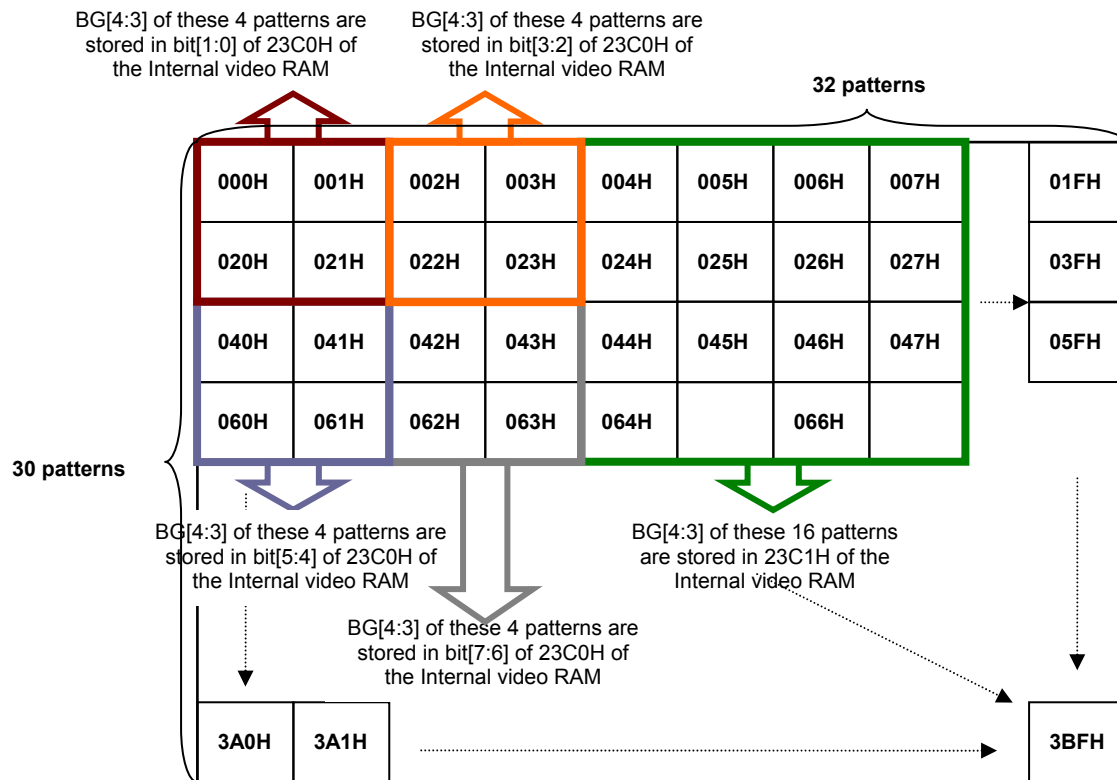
BG[4:3] of these 4 patterns are stored in bit[1:0] of 23C0H of the Internal video RAM

BG[4:3] of these 4 patterns are stored in bit[3:2] of 23C0H of the Internal video RAM

32 patterns

| 000H | 001H | 002H | 003H | 004H | 005H | 006H | 007H | 01FH |
|---|---|---|---|---|---|---|---|---|
| 020H | 021H | 022H | 023H | 024H | 025H | 026H | 027H | 03FH |
| 040H | 041H | 042H | 043H | 044H | 045H | 046H | 047H | 05FH |
| 060H | 061H | 062H | 063H | 064H | | 066H | | |

30 patterns

BG[4:3] of these 4 patterns are stored in bit[5:4] of 23C0H of the Internal video RAM

BG[4:3] of these 16 patterns are stored in 23C1H of the Internal video RAM

BG[4:3] of these 4 patterns are stored in bit[7:6] of 23C0H of the Internal video RAM

3A0H 3A1H 3BFH